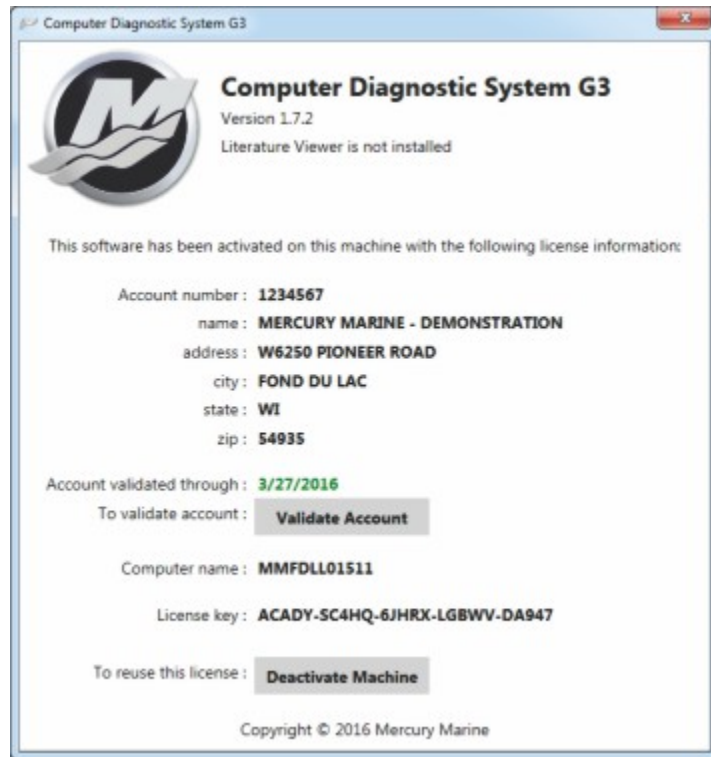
Computer Diagnostic System G3

Computer Diagnostic System G3
Version 1.7.2
Literature Viewer is not installed

This software has been activated on this machine with the following license information

Account number : 1234567
name : MERCURY MARINE - DEMONSTRATION
address : W6250 PIONEER ROAD
city : FOND DU LAC
state : WI
zip : 54935

Account validated through : 3/27/2016
To validate account : Validate Account

Computer name : MMFDLL01511

License key : ACADY-SC4HQ-6JHRX-LGBWV-DA947

To reuse this license : Deactivate Machine

Copyright © 2016 Mercury Marine